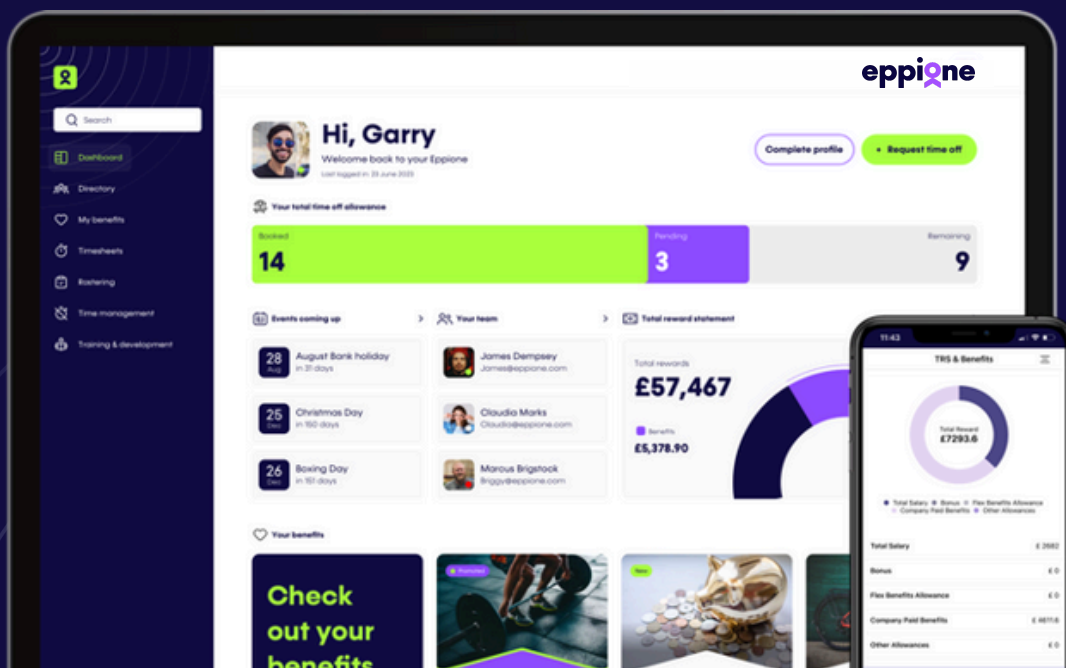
eppione

Search

Dashboard
Directory
My benefits
Timesheets
Rostering
Time management
Training & development

Hi, Garry
Welcome back to your Eppione
Last logged in: 29 June 2023

Complete profile
Request time off

Your total time off allowance

Booked
14
Pending
3
Remaining
9

Events coming up
28 Aug August Bank holiday in 31 days
25 Dec Christmas Day in 150 days
26 Dec Boxing Day in 151 days

Your team
James Dempsey James@eppione.com
Claudia Marks Claudia@eppione.com
Marcus Brigstock Briggy@eppione.com

Total reward statement
Total rewards
£57,467
Benefits
£5,378.90

Your benefits
Check out your benefits
Promoted
New

11:43
TRS & Benefits
Total Reward
£7293.6
Total Salary Bonus Flex Benefits Allowance Company Paid Benefits Other Allowances

Total Salary £ 2682
Bonus £ 0
Flex Benefits Allowance £ 0
Company Paid Benefits £ 4611.6
Other Allowances £ 0